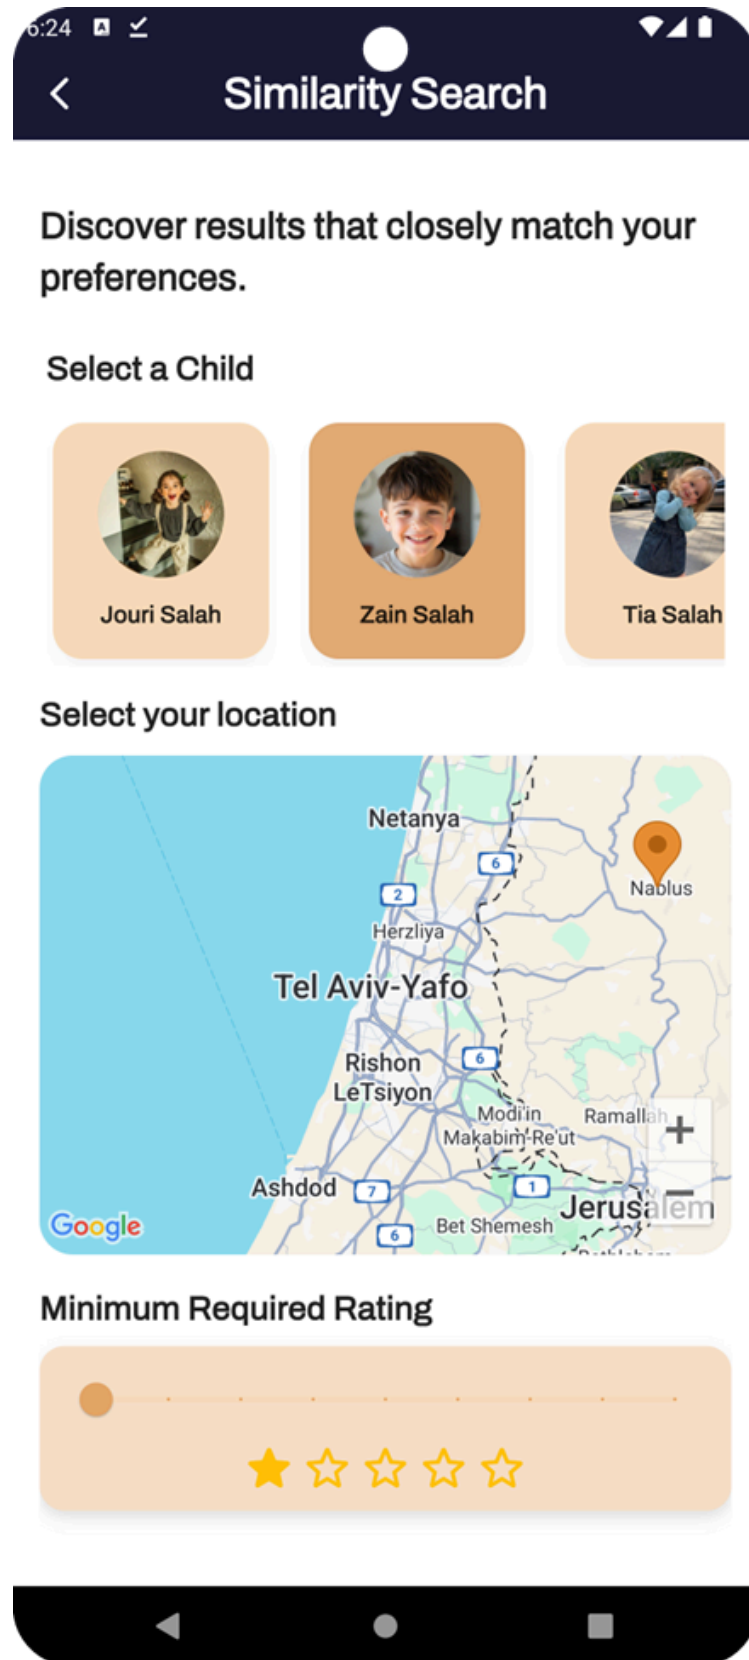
6:24

Similarity Search

Discover results that closely match your preferences.

Select a Child

Jouri Salah

Zain Salah

Tia Salah

Select your location

Netanya
6
2
Nablus
Herzliya
Tel Aviv-Yafo
Rishon LeTsiyon
6
Modi'in
Makabim-Re'ut
Ramallah
+
Ashdod
7
1
Jerusalem
−
Google
6
Bet Shemesh

Minimum Required Rating